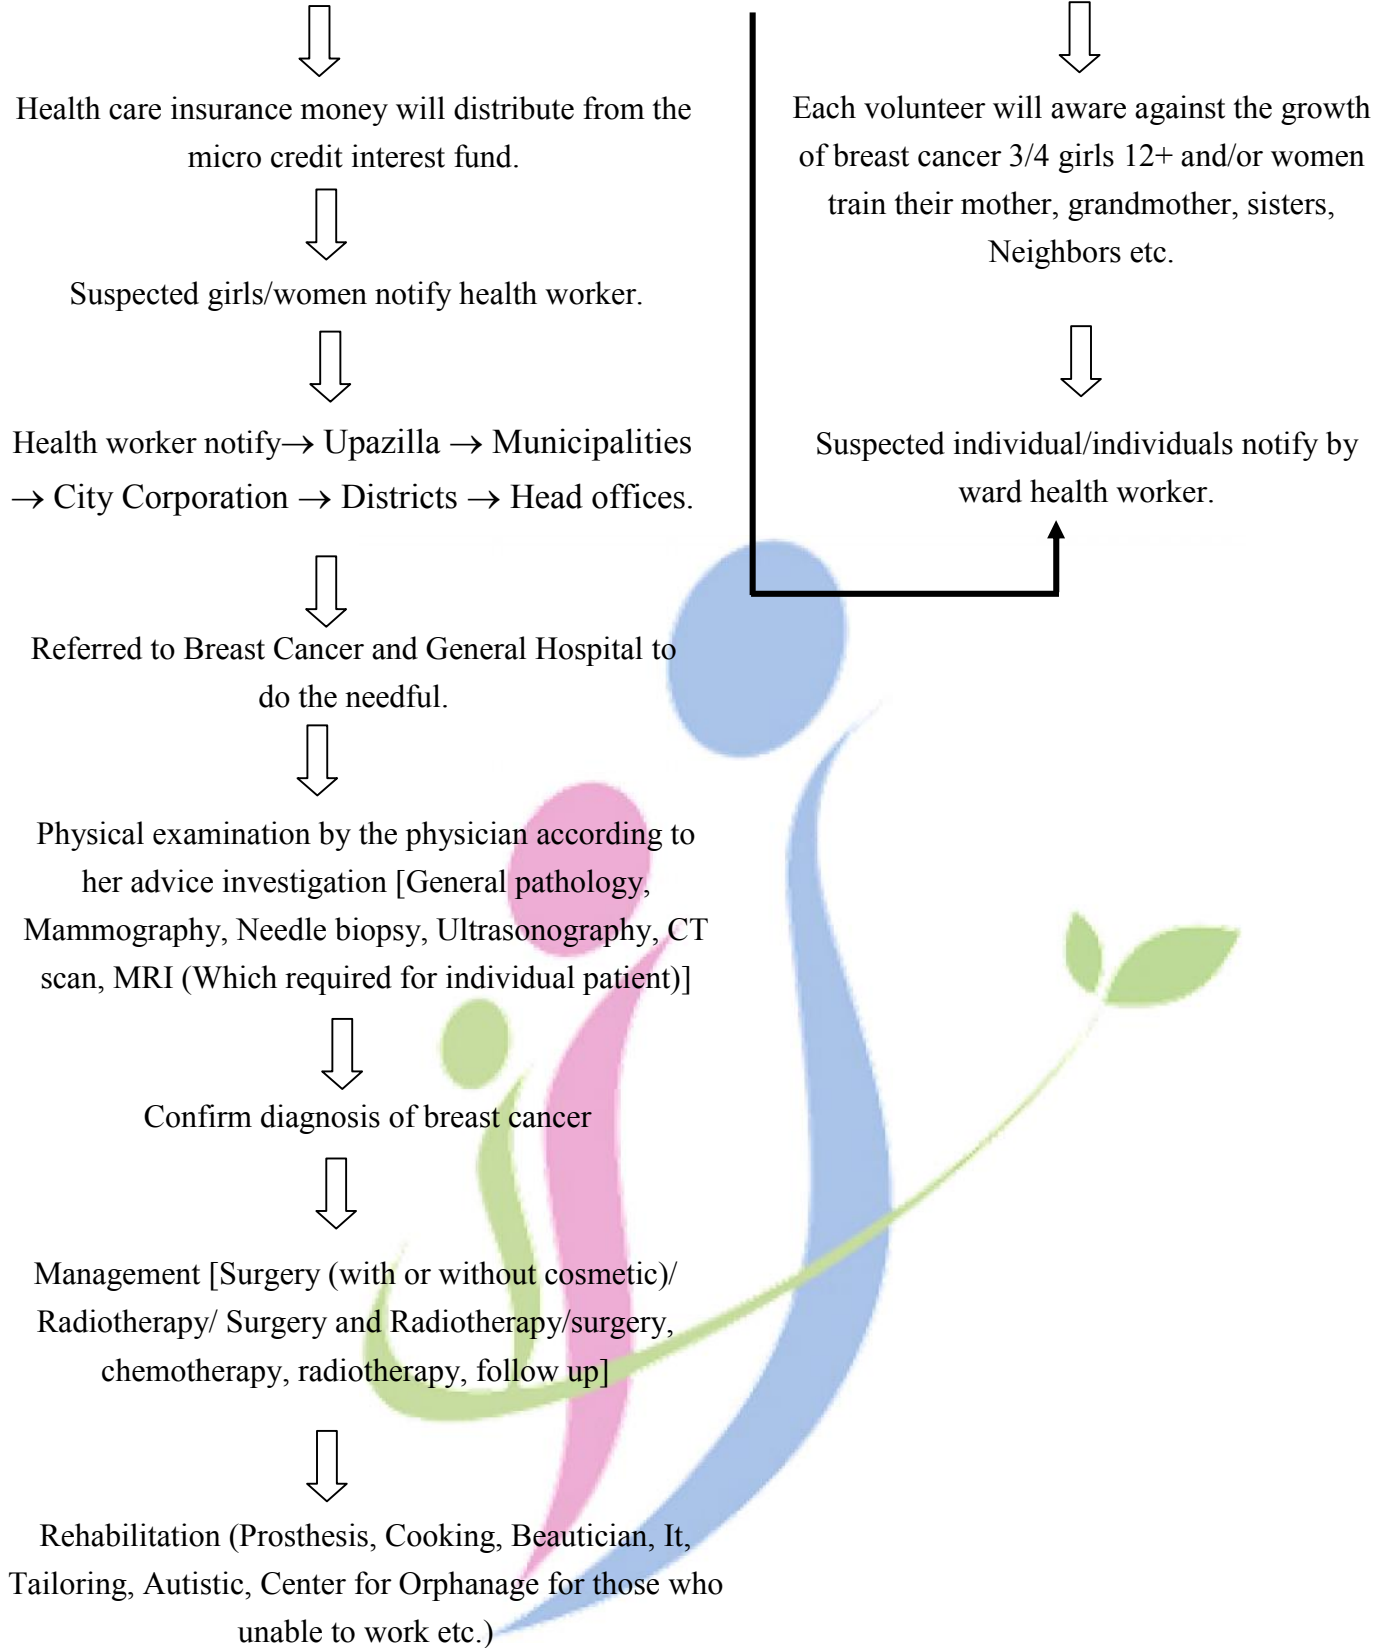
Health care insurance money will distribute from the micro credit interest fund.

Suspected girls/women notify health worker.

Health worker notify→ Upazilla → Municipalities → City Corporation → Districts → Head offices.

Referred to Breast Cancer and General Hospital to do the needful.

Physical examination by the physician according to her advice investigation [General pathology, Mammography, Needle biopsy, Ultrasonography, CT scan, MRI (Which required for individual patient)]

Confirm diagnosis of breast cancer

Management [Surgery (with or without cosmetic)/ Radiotherapy/ Surgery and Radiotherapy/surgery, chemotherapy, radiotherapy, follow up]

Rehabilitation (Prosthesis, Cooking, Beautician, It, Tailoring, Autistic, Center for Orphanage for those who unable to work etc.)

Each volunteer will aware against the growth of breast cancer 3/4 girls 12+ and/or women train their mother, grandmother, sisters, Neighbors etc.

Suspected individual/individuals notify by ward health worker.